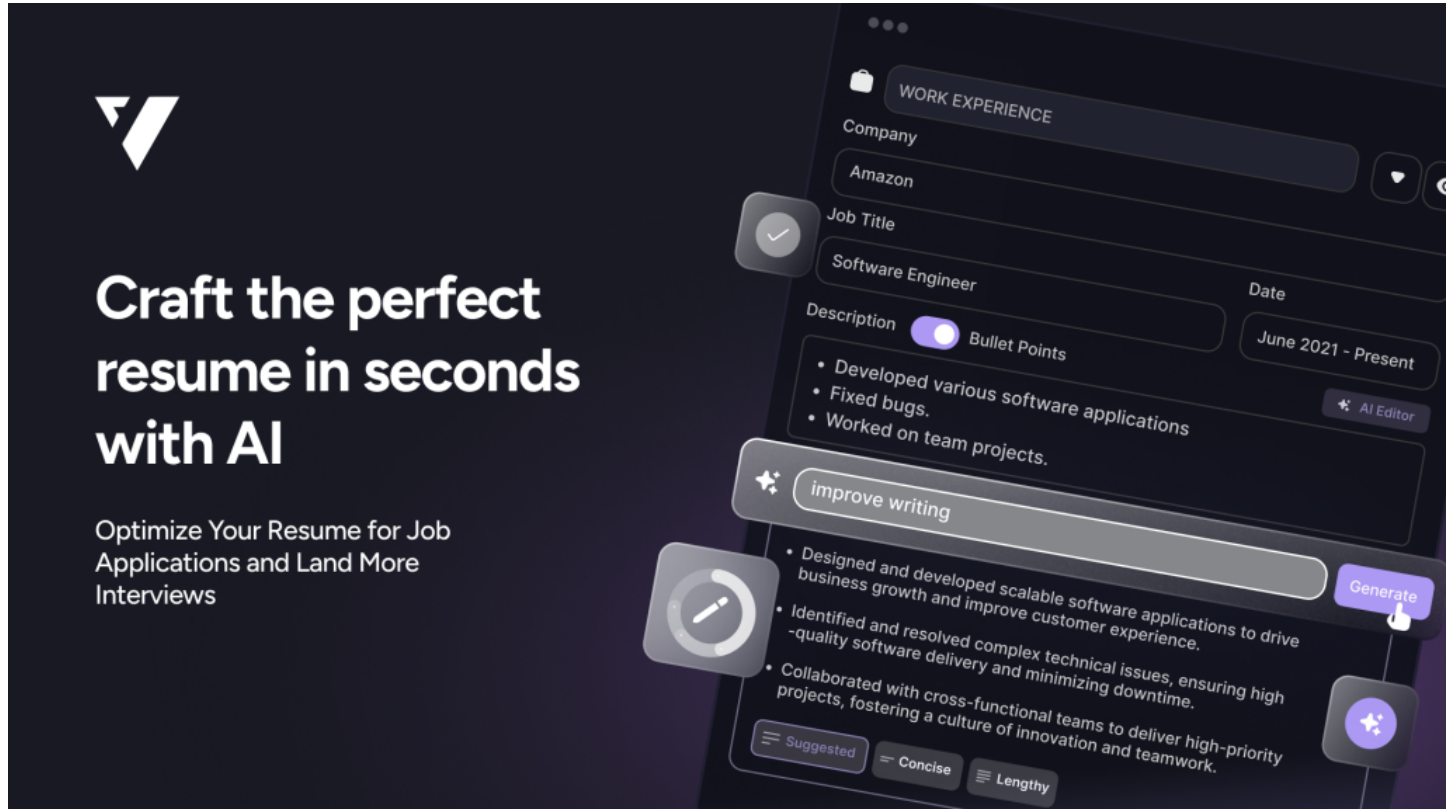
Craft the perfect resume in seconds with AI

Optimize Your Resume for Job Applications and Land More Interviews

WORK EXPERIENCE

Company

Amazon

Job Title

Software Engineer

Date

June 2021 - Present

Description Bullet Points

• Developed various software applications
• Fixed bugs.
• Worked on team projects.

AI Editor

improve writing

Generate

• Designed and developed scalable software applications to drive business growth and improve customer experience.
• Identified and resolved complex technical issues, ensuring high-quality software delivery and minimizing downtime.
• Collaborated with cross-functional teams to deliver high-priority projects, fostering a culture of innovation and teamwork.

Suggested Concise Lengthy